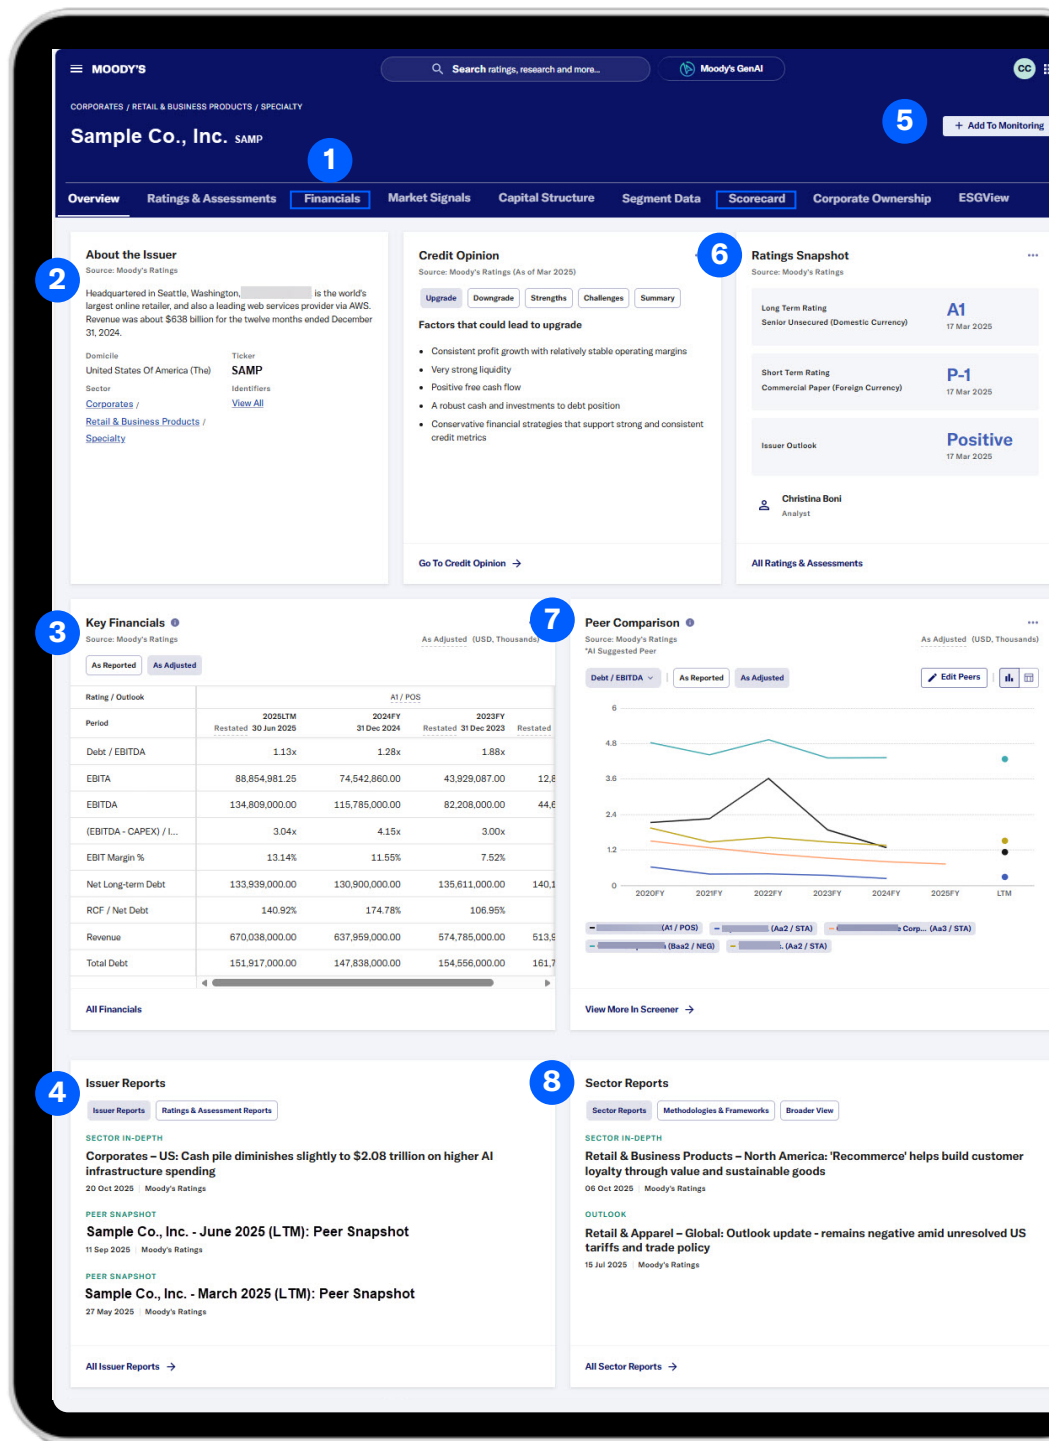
MOODY'S

Search ratings, research and more...

Moody's GenAI

CC

CORPORATES / RETAIL & BUSINESS PRODUCTS / SPECIALTY

Sample Co., Inc. SAMP

1

5

+ Add To Monitoring

Overview  Ratings & Assessments  Financials  Market Signals  Capital Structure  Segment Data  Scorecard  Corporate Ownership  ESGView

2

About the Issuer
Source: Moody's Ratings

Headquartered in Seattle, Washington, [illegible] is the world's largest online retailer, and also a leading web services provider via AWS. Revenue was about $638 billion for the twelve months ended December 31, 2024.

Domicile
United States Of America (The)

Ticker
SAMP

Sector
Corporates /
Retail & Business Products /
Specialty

Identifiers
View All

Credit Opinion
Source: Moody's Ratings (As of Mar 2025)

Upgrade  Downgrade  Strengths  Challenges  Summary

Factors that could lead to upgrade

- Consistent profit growth with relatively stable operating margins
- Very strong liquidity
- Positive free cash flow
- A robust cash and investments to debt position
- Conservative financial strategies that support strong and consistent credit metrics

Go To Credit Opinion →

6

Ratings Snapshot
Source: Moody's Ratings

Long Term Rating
Senior Unsecured (Domestic Currency)
A1
17 Mar 2025

Short Term Rating
Commercial Paper (Foreign Currency)
P-1
17 Mar 2025

Issuer Outlook
Positive
17 Mar 2025

Christina Boni
Analyst

All Ratings & Assessments

3

Key Financials
Source: Moody's Ratings
As Adjusted (USD, Thousands)

As Reported  As Adjusted

| Rating / Outlook | A1 / POS | | | |
|---|---|---|---|---|
| Period | Restated 2025LTM 30 Jun 2025 | 2024FY 31 Dec 2024 | Restated 2023FY 31 Dec 2023 | Restated |
| Debt / EBITDA | 1.13x | 1.28x | 1.88x | |
| EBITA | 88,854,981.25 | 74,542,860.00 | 43,929,087.00 | 12,8 |
| EBITDA | 134,809,000.00 | 115,785,000.00 | 82,208,000.00 | 44,6 |
| (EBITDA - CAPEX) / I... | 3.04x | 4.15x | 3.00x | |
| EBIT Margin % | 13.14% | 11.55% | 7.52% | |
| Net Long-term Debt | 133,939,000.00 | 130,900,000.00 | 135,611,000.00 | 140,1 |
| RCF / Net Debt | 140.92% | 174.78% | 106.95% | |
| Revenue | 670,038,000.00 | 637,959,000.00 | 574,785,000.00 | 513,9 |
| Total Debt | 151,917,000.00 | 147,838,000.00 | 154,556,000.00 | 161,7 |

All Financials

7

Peer Comparison
Source: Moody's Ratings
*AI Suggested Peer
As Adjusted (USD, Thousands)

Debt / EBITDA  As Reported  As Adjusted  Edit Peers

6
4.8
3.6
2.4
1.2
0
2020FY 2021FY 2022FY 2023FY 2024FY 2025FY LTM

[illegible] (A1 / POS)  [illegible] (Aa2 / STA)  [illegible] Corp... (Aa3 / STA)  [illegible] (Baa2 / NEG)  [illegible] (Aa2 / STA)

View More In Screener →

4

Issuer Reports

Issuer Reports  Ratings & Assessment Reports

SECTOR IN-DEPTH
Corporates – US: Cash pile diminishes slightly to $2.08 trillion on higher AI infrastructure spending
20 Oct 2025 | Moody's Ratings

PEER SNAPSHOT
Sample Co., Inc. - June 2025 (LTM): Peer Snapshot
11 Sep 2025 | Moody's Ratings

PEER SNAPSHOT
Sample Co., Inc. - March 2025 (LTM): Peer Snapshot
27 May 2025 | Moody's Ratings

All Issuer Reports →

8

Sector Reports

Sector Reports  Methodologies & Frameworks  Broader View

SECTOR IN-DEPTH
Retail & Business Products – North America: 'Recommerce' helps build customer loyalty through value and sustainable goods
06 Oct 2025 | Moody's Ratings

OUTLOOK
Retail & Apparel – Global: Outlook update - remains negative amid unresolved US tariffs and trade policy
15 Jul 2025 | Moody's Ratings

All Sector Reports →